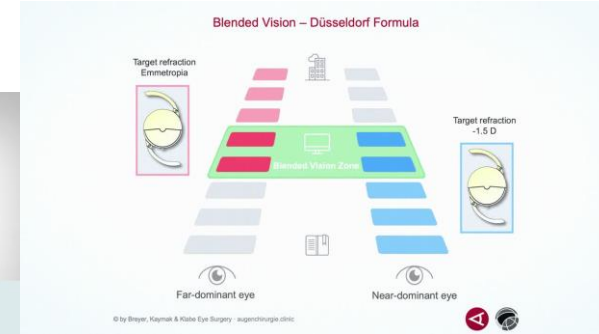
Blended Vision – Düsseldorf Formula

Target refraction
Emmetropia

Target refraction
-1.5 D

Blended Vision Zone

Far-dominant eye

Near-dominant eye

© by Breyer, Kaymak & Klabe Eye Surgery · augenchirurgie.clinic